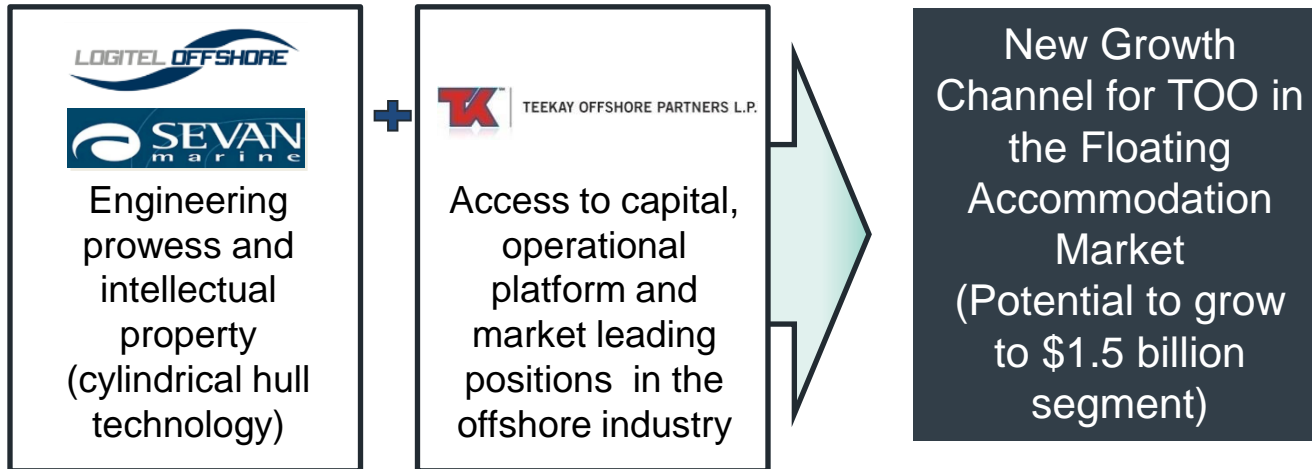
LOGITEL OFFSHORE

SEVAN marine

Engineering prowess and intellectual property (cylindrical hull technology)

+

TK TEEKAY OFFSHORE PARTNERS L.P.

Access to capital, operational platform and market leading positions in the offshore industry

New Growth Channel for TOO in the Floating Accommodation Market (Potential to grow to $1.5 billion segment)